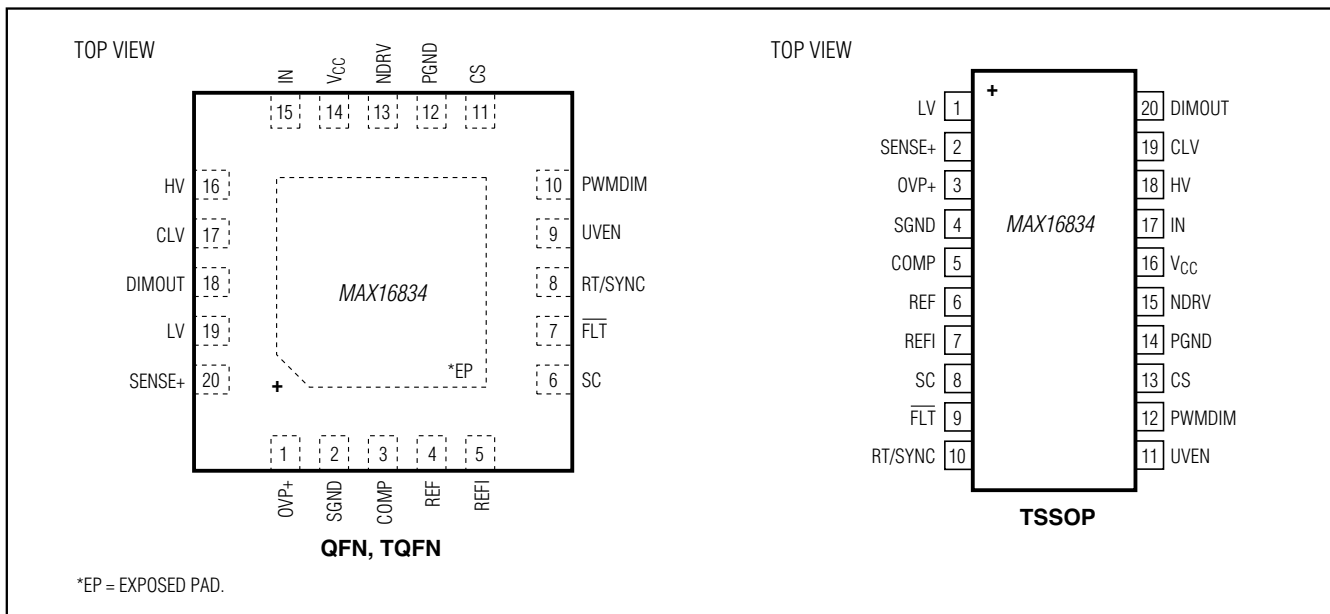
TOP VIEW

IN $V_{CC}$ NDRV PGND CS

15 14 13 12 11

HV 16
CLV 17
DIMOUT 18
LV 19
SENSE+ 20

10 PWMDIM
9 UVEN
8 RT/SYNC
7 $\overline{FLT}$
6 SC

MAX16834

*EP

+

1 2 3 4 5

OVP+ SGND COMP REF REFI

QFN, TQFN

TOP VIEW

+

| | | | |
|---|---|---|---|
| LV | 1 | 20 | DIMOUT |
| SENSE+ | 2 | 19 | CLV |
| OVP+ | 3 | 18 | HV |
| SGND | 4 | 17 | IN |
| COMP | 5 | 16 | $V_{CC}$ |
| REF | 6 | 15 | NDRV |
| REFI | 7 | 14 | PGND |
| SC | 8 | 13 | CS |
| $\overline{FLT}$ | 9 | 12 | PWMDIM |
| RT/SYNC | 10 | 11 | UVEN |

MAX16834

TSSOP

*EP = EXPOSED PAD.